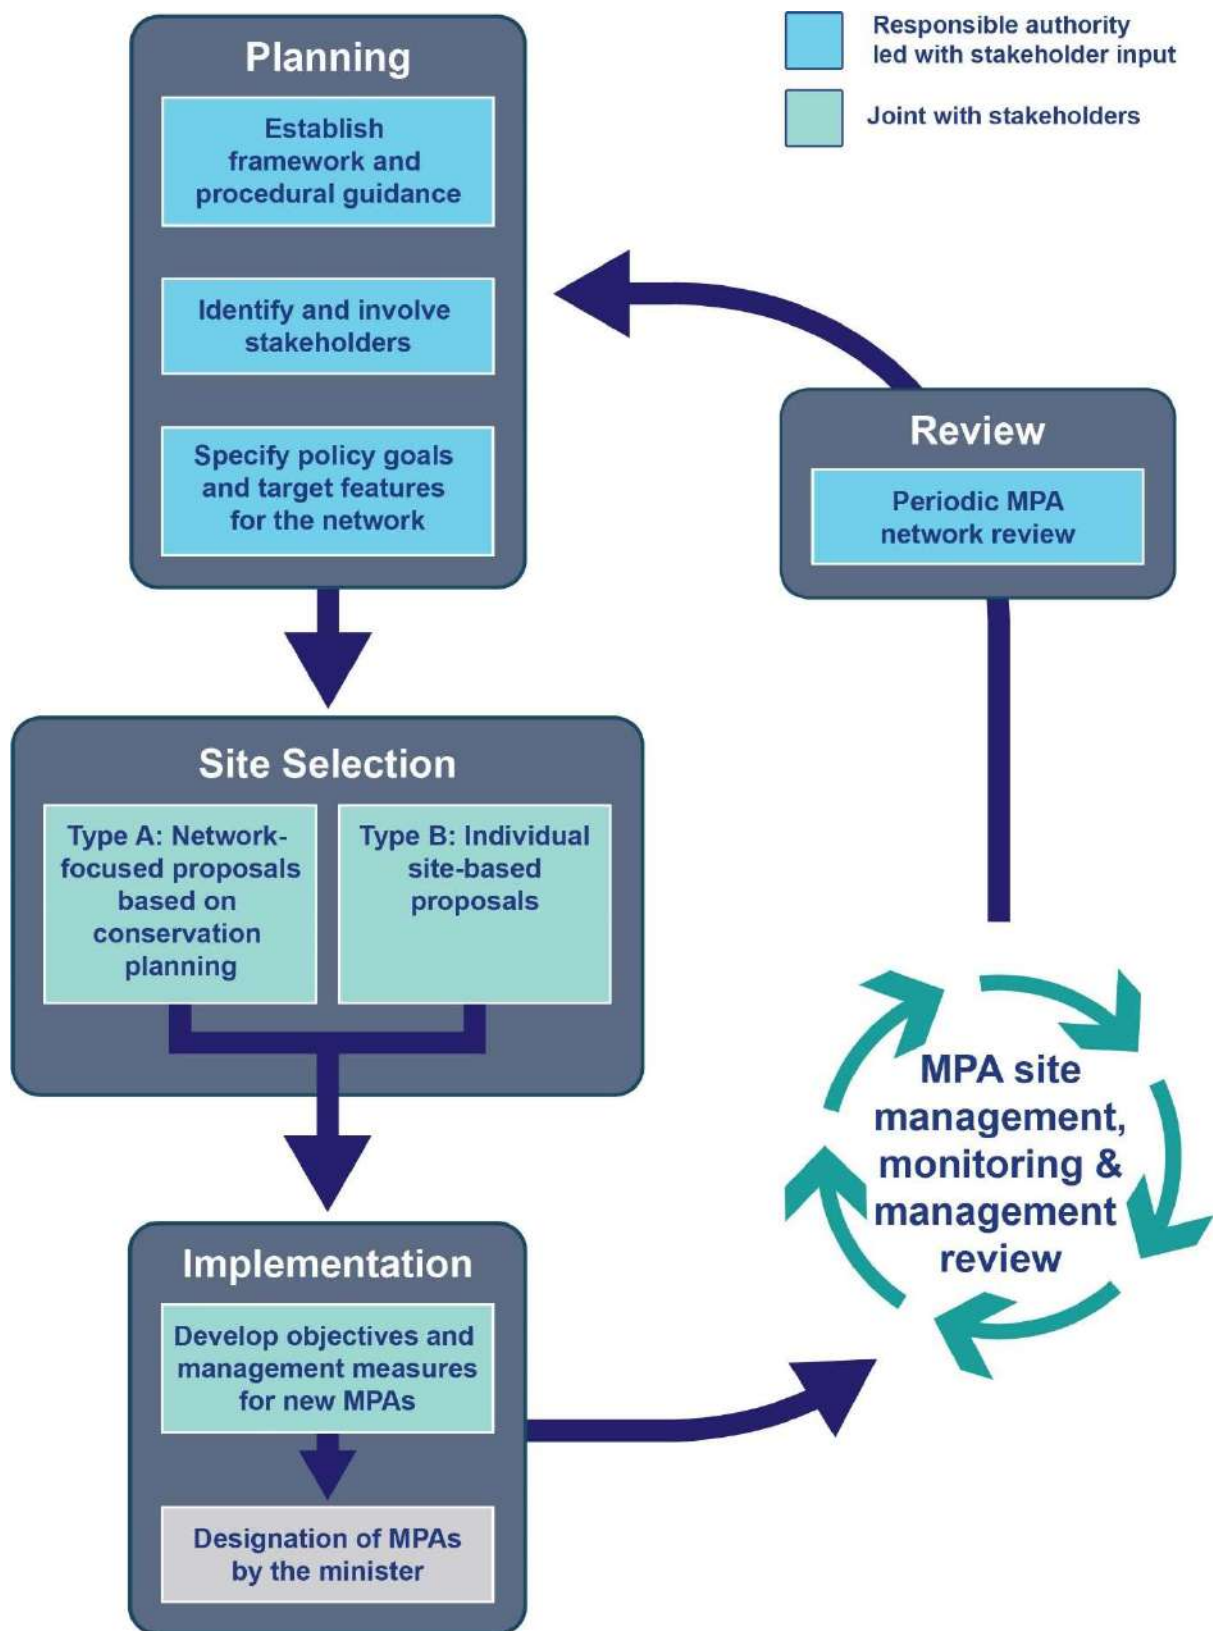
Responsible authority led with stakeholder input

Joint with stakeholders

Planning

Establish framework and procedural guidance

Identify and involve stakeholders

Specify policy goals and target features for the network

Review

Periodic MPA network review

Site Selection

Type A: Network-focused proposals based on conservation planning

Type B: Individual site-based proposals

MPA site management, monitoring & management review

Implementation

Develop objectives and management measures for new MPAs

Designation of MPAs by the minister